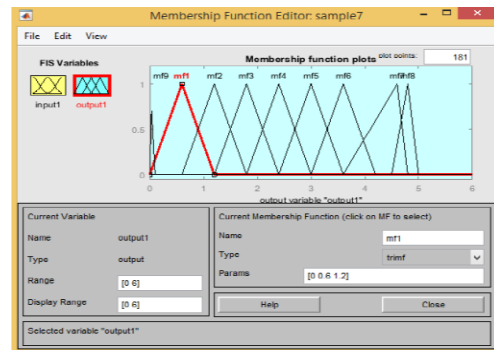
Membership Function Editor: sample7

File Edit View

FIS Variables

input1 output1

Membership function plots

plot points: 181

mf9 mf1 mf2 mf3 mf4 mf5 mf6 mf7mf8

1

0.5

0

0 1 2 3 4 5 6

output variable "output1"

Current Variable

Name output1

Type output

Range [0 6]

Display Range [0 6]

Current Membership Function (click on MF to select)

Name mf1

Type trimf

Params [0 0.6 1.2]

Help

Close

Selected variable "output1"